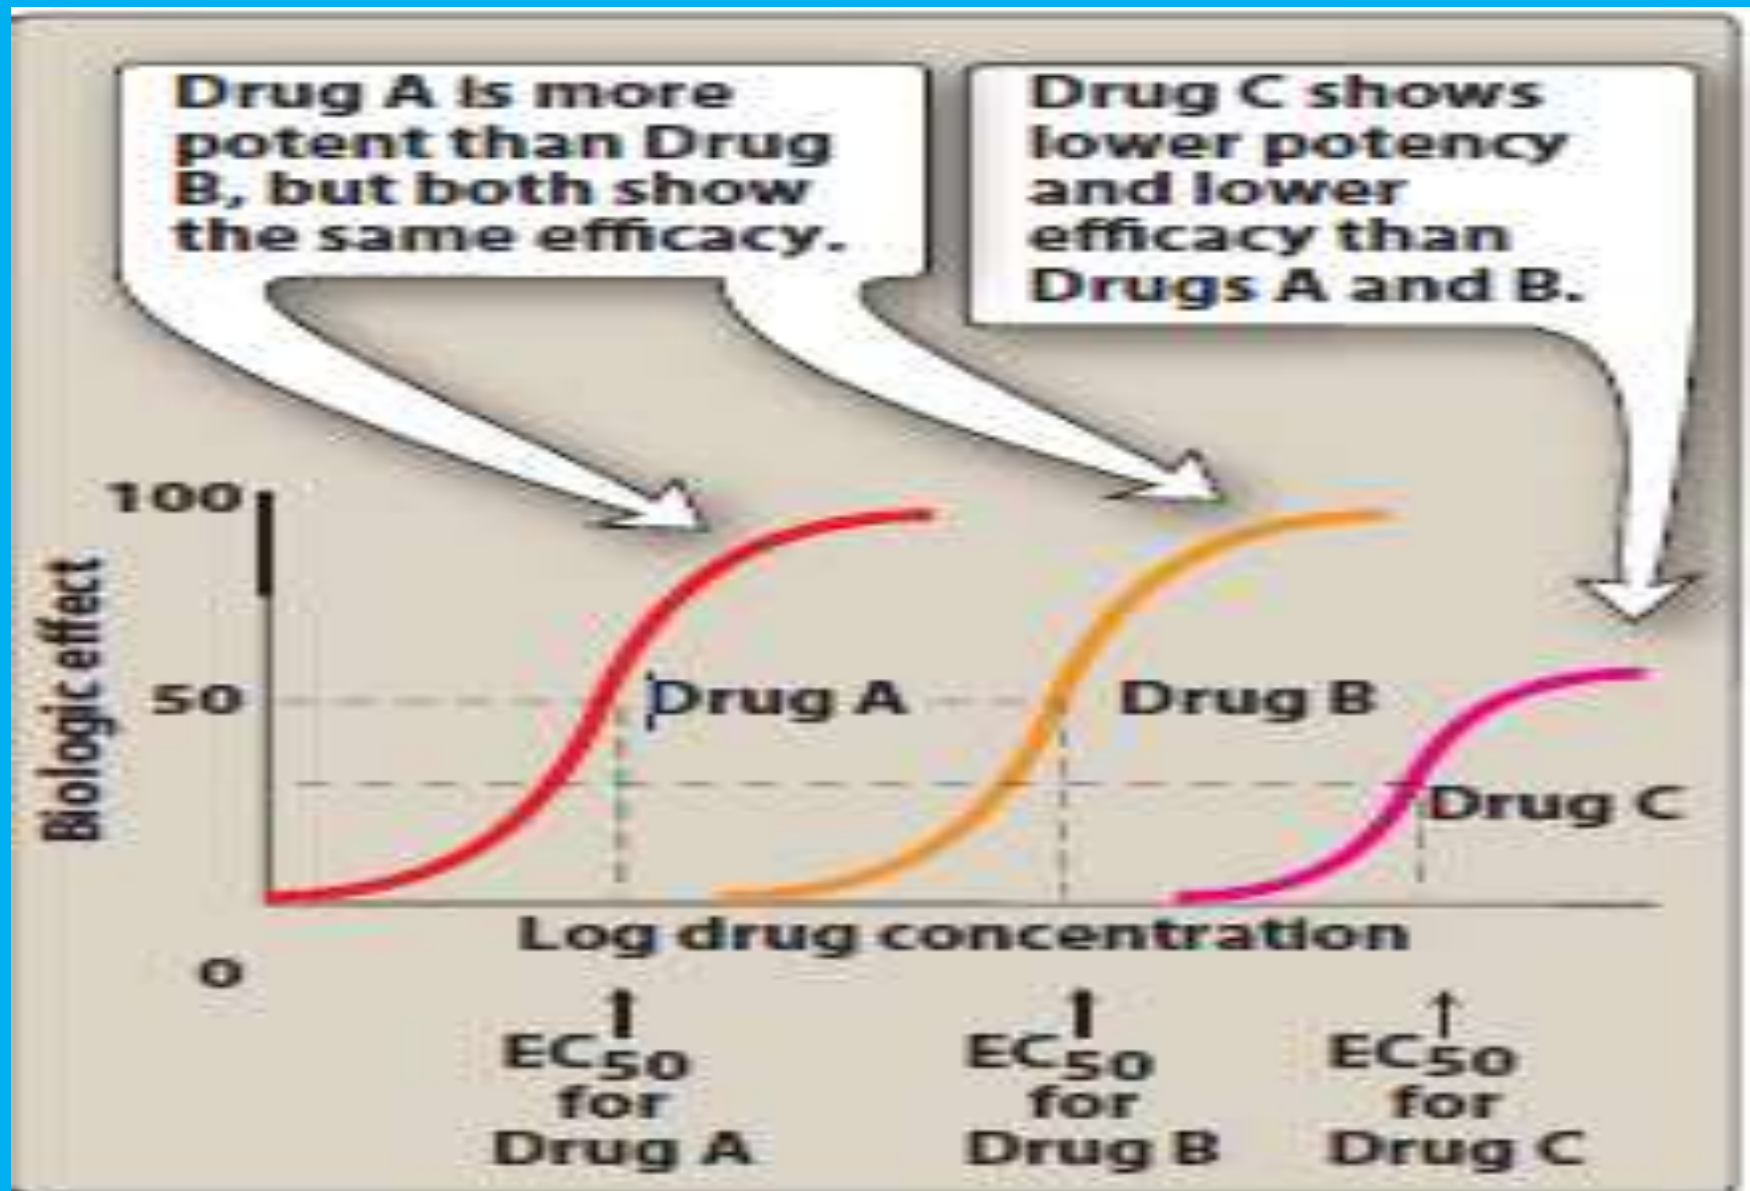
Drug A is more potent than Drug B, but both show the same efficacy.

Drug C shows lower potency and lower efficacy than Drugs A and B.

100

50

0

Biologic effect

Drug A

Drug B

Drug C

Log drug concentration

$EC_{50}$ for Drug A

$EC_{50}$ for Drug B

$EC_{50}$ for Drug C